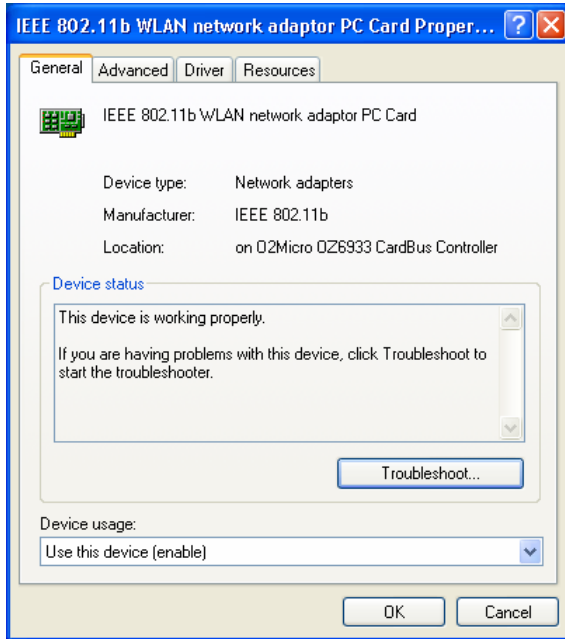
IEEE 802.11b WLAN network adaptor PC Card Proper...

General | Advanced | Driver | Resources

IEEE 802.11b WLAN network adaptor PC Card

Device type: Network adapters

Manufacturer: IEEE 802.11b

Location: on O2Micro OZ6933 CardBus Controller

Device status

This device is working properly.

If you are having problems with this device, click Troubleshoot to start the troubleshooter.

Troubleshoot...

Device usage:

Use this device (enable)

OK

Cancel